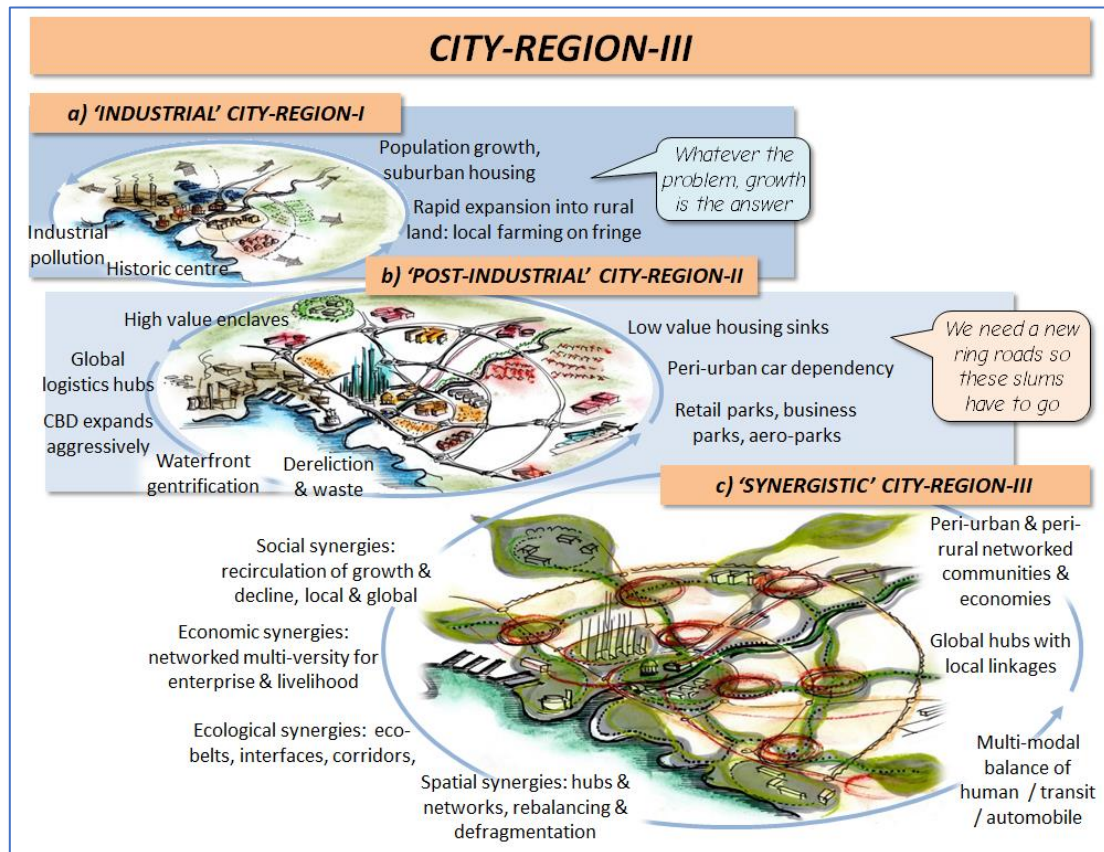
CITY-REGION-III

a) 'INDUSTRIAL' CITY-REGION-I

Population growth, suburban housing

Whatever the problem, growth is the answer

Rapid expansion into rural land: local farming on fringe

Industrial pollution

Historic centre

b) 'POST-INDUSTRIAL' CITY-REGION-II

High value enclaves

Global logistics hubs

CBD expands aggressively

Waterfront gentrification

Dereliction & waste

Low value housing sinks

Peri-urban car dependency

Retail parks, business parks, aero-parks

We need a new ring roads so these slums have to go

c) 'SYNERGISTIC' CITY-REGION-III

Social synergies: recirculation of growth & decline, local & global

Economic synergies: networked multi-versity for enterprise & livelihood

Ecological synergies: eco-belts, interfaces, corridors,

Spatial synergies: hubs & networks, rebalancing & defragmentation

Peri-urban & peri-rural networked communities & economies

Global hubs with local linkages

Multi-modal balance of human / transit / automobile